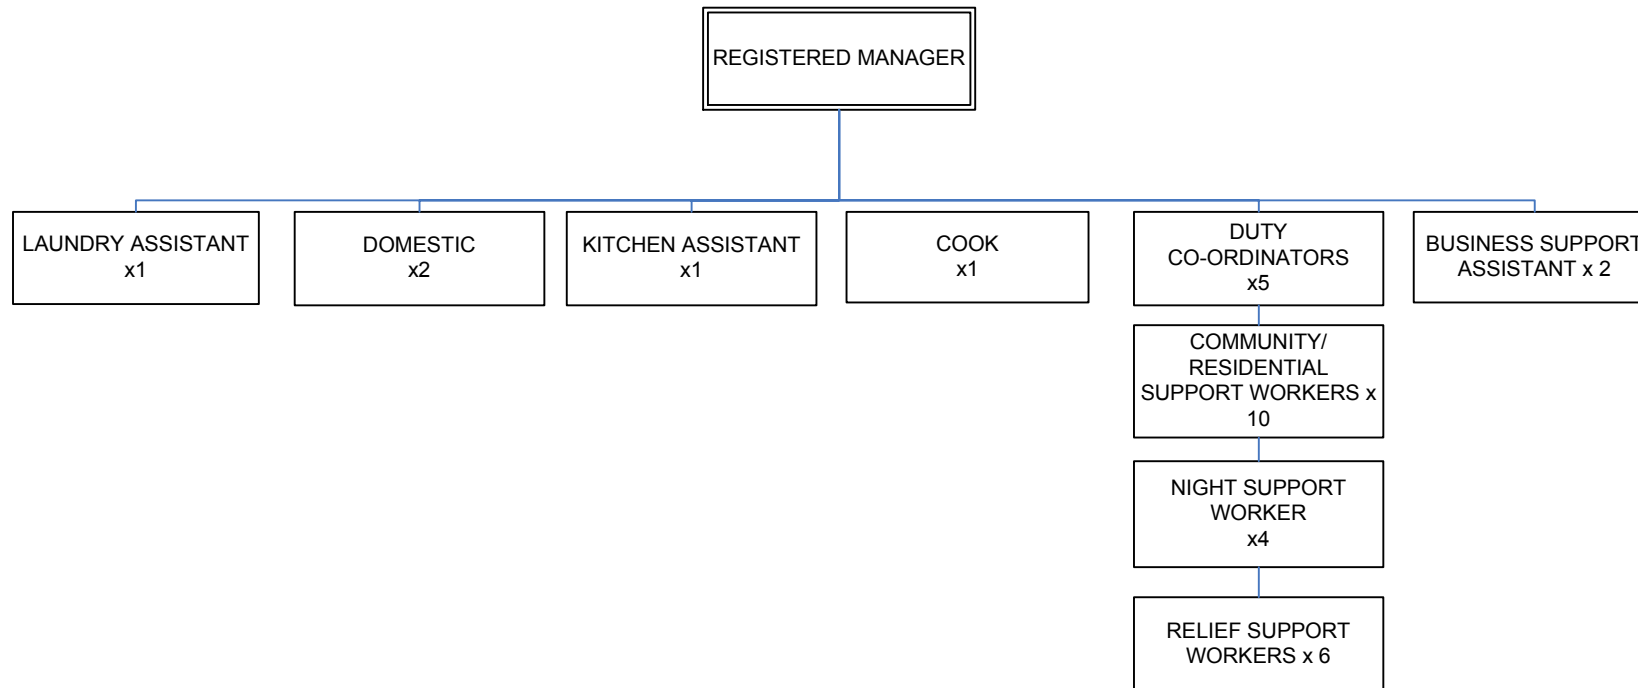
REGISTERED MANAGER

LAUNDRY ASSISTANT x1

DOMESTIC x2

KITCHEN ASSISTANT x1

COOK x1

DUTY CO-ORDINATORS x5

BUSINESS SUPPORT ASSISTANT x 2

COMMUNITY/ RESIDENTIAL SUPPORT WORKERS x 10

NIGHT SUPPORT WORKER x4

RELIEF SUPPORT WORKERS x 6